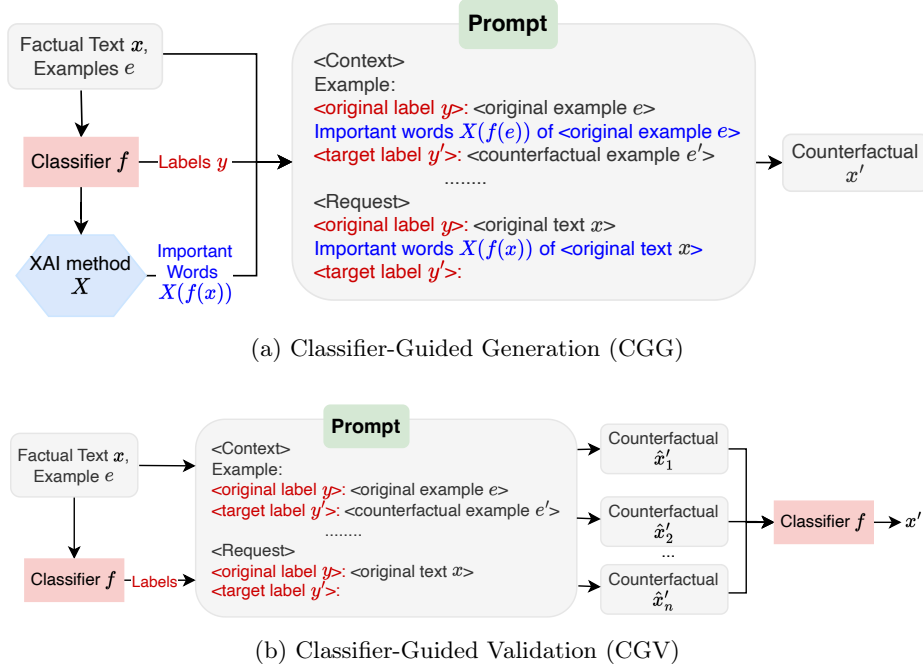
Factual Text $x$, Examples $e$

Classifier $f$

Labels $y$

XAI method $X$

Important Words $X(f(x))$

Prompt

<Context>
Example:
<original label $y$>: <original example $e$>
Important words $X(f(e))$ of <original example $e$>
<target label $y'$>: <counterfactual example $e'$>
........
<Request>
<original label $y$>: <original text $x$>
Important words $X(f(x))$ of <original text $x$>
<target label $y'$>:

Counterfactual $x'$

(a) Classifier-Guided Generation (CGG)

Factual Text $x$, Example $e$

Classifier $f$

Labels

Prompt

<Context>
Example:
<original label $y$>: <original example $e$>
<target label $y'$>: <counterfactual example $e'$>
........
<Request>
<original label $y$>: <original text $x$>
<target label $y'$>:

Counterfactual $\hat{x}'_1$

Counterfactual $\hat{x}'_2$

...

Counterfactual $\hat{x}'_n$

Classifier $f$

$x'$

(b) Classifier-Guided Validation (CGV)